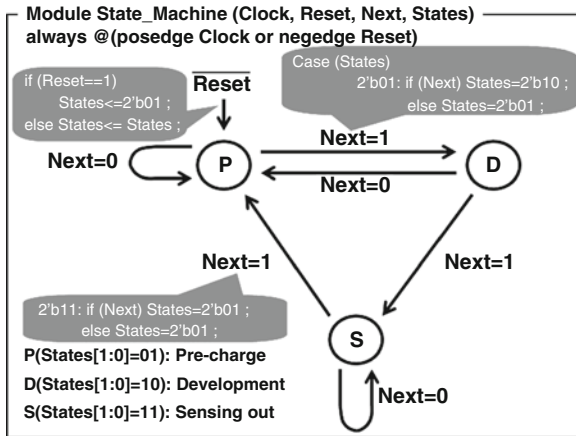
Module State_Machine (Clock, Reset, Next, States)
always @(posedge Clock or negedge Reset)

if (Reset==1)
States<=2'b01 ;
else States<= States ;

$\overline{\text{Reset}}$

Case (States)
2'b01: if (Next) States=2'b10 ;
else States=2'b01 ;

Next=1

Next=0

P

D

Next=0

Next=1

Next=1

2'b11: if (Next) States=2'b01 ;
else States=2'b01 ;

S

P(States[1:0]=01): Pre-charge
D(States[1:0]=10): Development
S(States[1:0]=11): Sensing out

Next=0